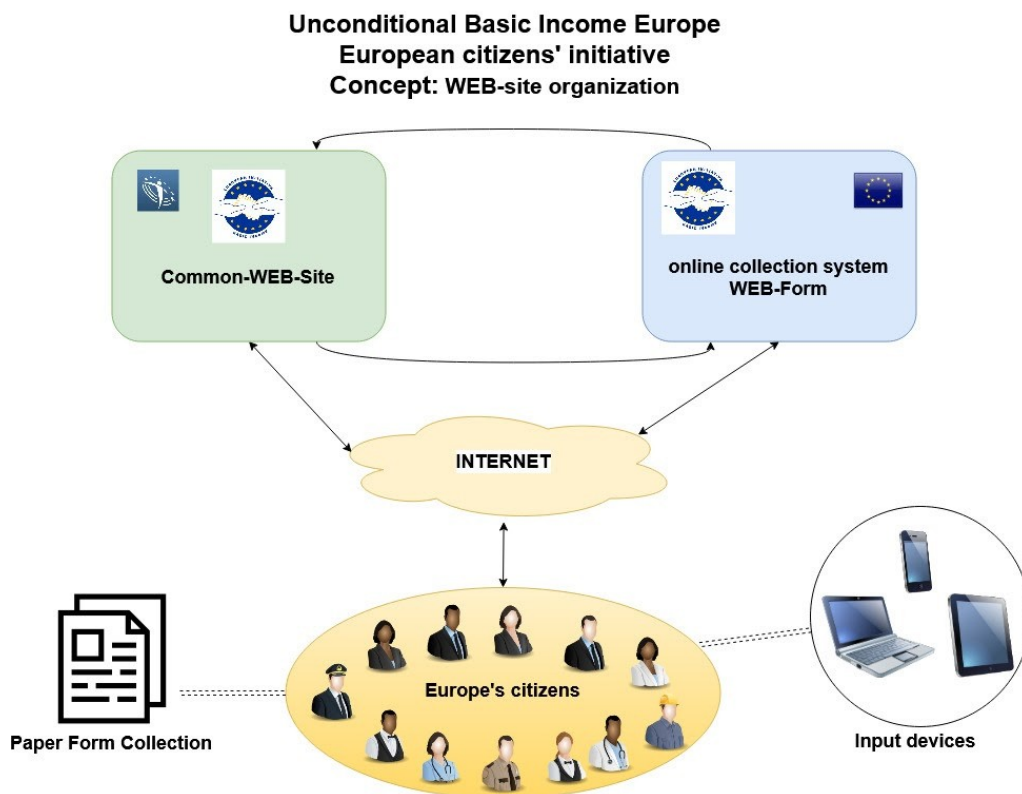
Unconditional Basic Income Europe
European citizens' initiative
Concept: WEB-site organization

Common-WEB-Site

online collection system
WEB-Form

INTERNET

Europe's citizens

Paper Form Collection

Input devices